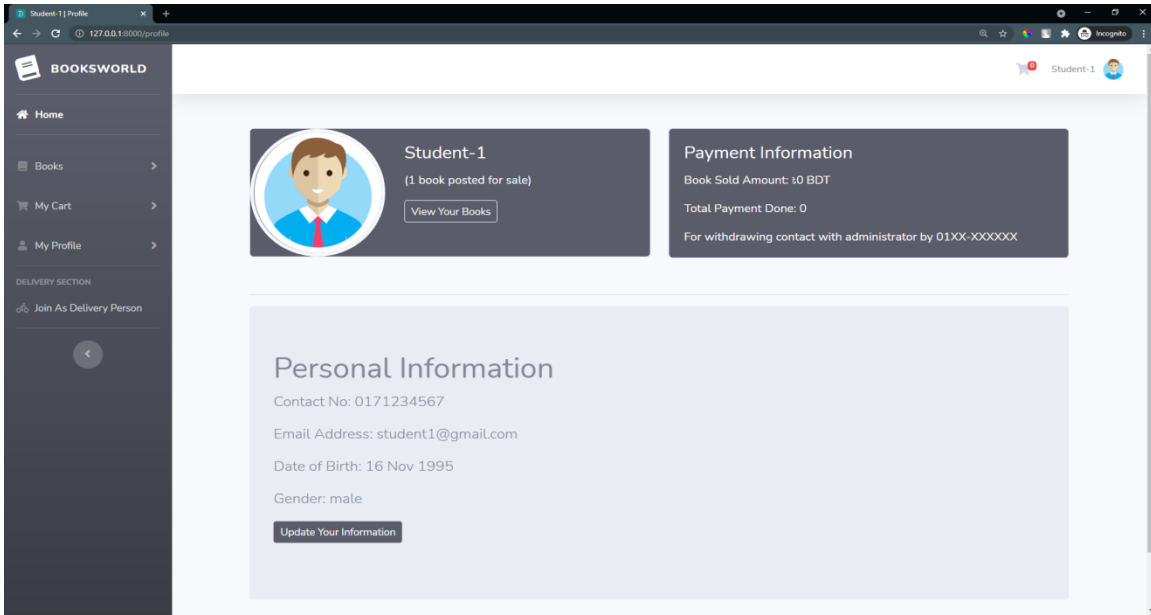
Student-1 | Profile

127.0.0.1:8000/profile

Incognito

BOOKSWORLD

Home

Books

My Cart

My Profile

DELIVERY SECTION

Join As Delivery Person

0

Student-1

Student-1

(1 book posted for sale)

View Your Books

Payment Information

Book Sold Amount: ৳0 BDT

Total Payment Done: 0

For withdrawing contact with administrator by 01XX-XXXXXX

Personal Information

Contact No: 0171234567

Email Address: student1@gmail.com

Date of Birth: 16 Nov 1995

Gender: male

Update Your Information